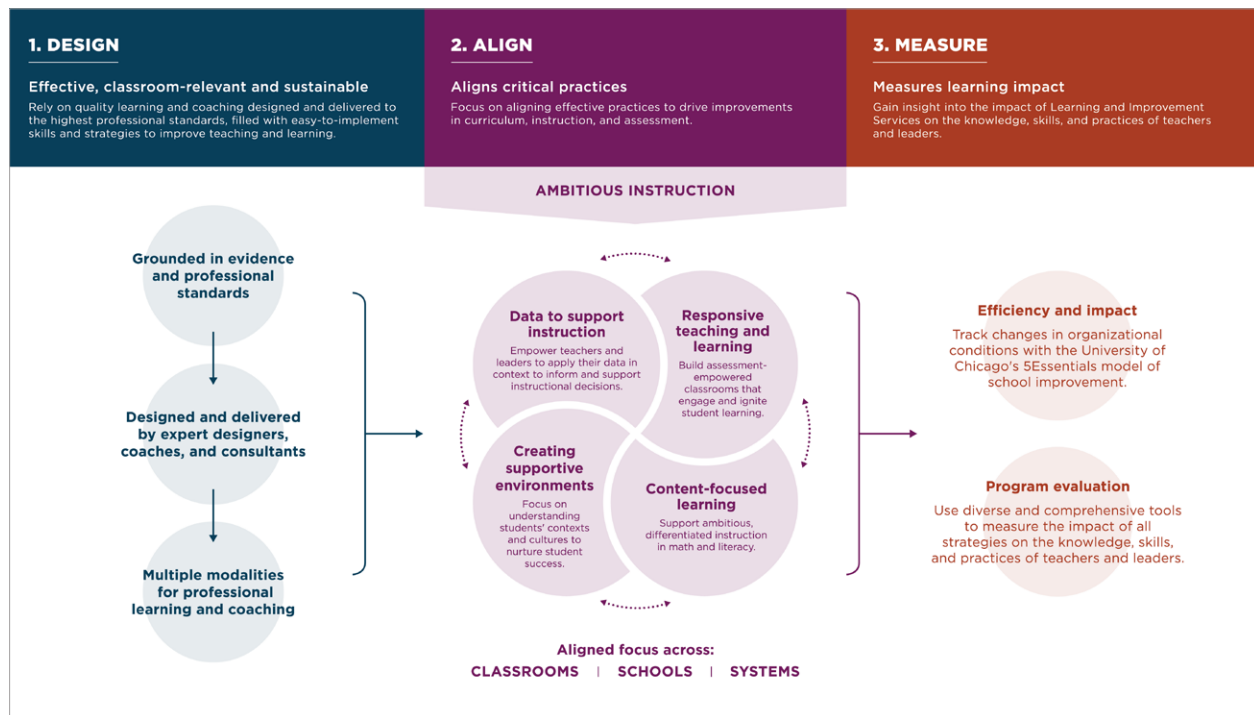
1. DESIGN

Effective, classroom-relevant and sustainable

Rely on quality learning and coaching designed and delivered to the highest professional standards, filled with easy-to-implement skills and strategies to improve teaching and learning.

2. ALIGN

Aligns critical practices

Focus on aligning effective practices to drive improvements in curriculum, instruction, and assessment.

3. MEASURE

Measures learning impact

Gain insight into the impact of Learning and Improvement Services on the knowledge, skills, and practices of teachers and leaders.

AMBITIOUS INSTRUCTION

Grounded in evidence and professional standards

Designed and delivered by expert designers, coaches, and consultants

Multiple modalities for professional learning and coaching

Data to support instruction

Empower teachers and leaders to apply their data in context to inform and support instructional decisions.

Responsive teaching and learning

Build assessment-empowered classrooms that engage and ignite student learning.

Creating supportive environments

Focus on understanding students' contexts and cultures to nurture student success.

Content-focused learning

Support ambitious, differentiated instruction in math and literacy.

Aligned focus across:

CLASSROOMS | SCHOOLS | SYSTEMS

Efficiency and impact

Track changes in organizational conditions with the University of Chicago's 5Essentials model of school improvement.

Program evaluation

Use diverse and comprehensive tools to measure the impact of all strategies on the knowledge, skills, and practices of teachers and leaders.